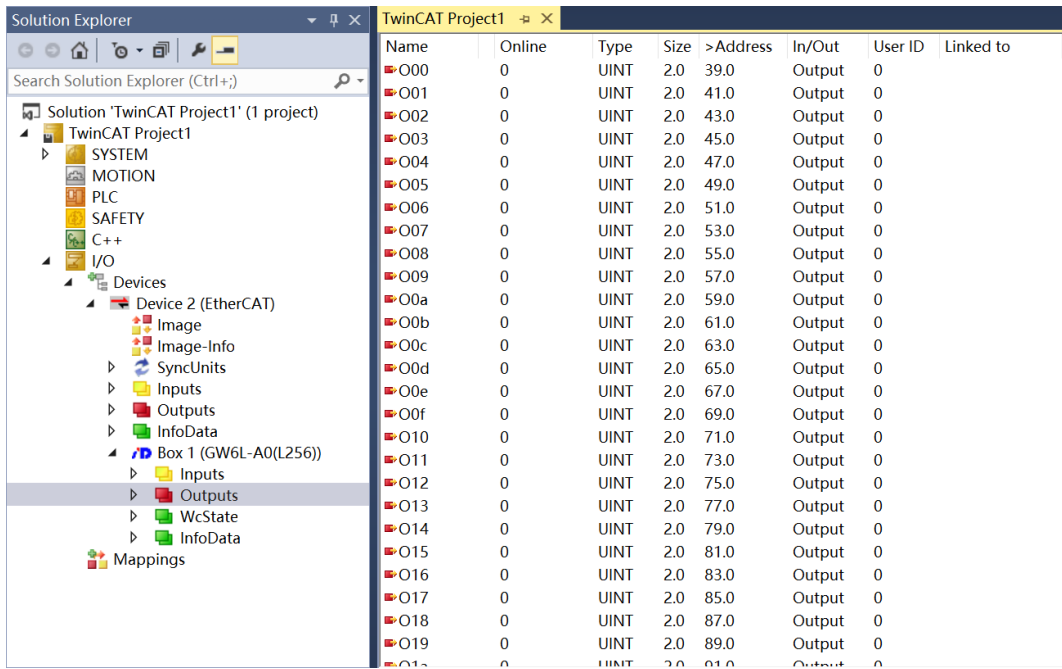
Solution Explorer

Search Solution Explorer (Ctrl+;)

Solution 'TwinCAT Project1' (1 project)
TwinCAT Project1
SYSTEM
MOTION
PLC
SAFETY
C++
I/O
Devices
Device 2 (EtherCAT)
Image
Image-Info
SyncUnits
Inputs
Outputs
InfoData
Box 1 (GW6L-A0(L256))
Inputs
Outputs
WcState
InfoData
Mappings

TwinCAT Project1

| Name | Online | Type | Size | >Address | In/Out | User ID | Linked to |
|---|---|---|---|---|---|---|---|
| O00 | 0 | UINT | 2.0 | 39.0 | Output | 0 | |
| O01 | 0 | UINT | 2.0 | 41.0 | Output | 0 | |
| O02 | 0 | UINT | 2.0 | 43.0 | Output | 0 | |
| O03 | 0 | UINT | 2.0 | 45.0 | Output | 0 | |
| O04 | 0 | UINT | 2.0 | 47.0 | Output | 0 | |
| O05 | 0 | UINT | 2.0 | 49.0 | Output | 0 | |
| O06 | 0 | UINT | 2.0 | 51.0 | Output | 0 | |
| O07 | 0 | UINT | 2.0 | 53.0 | Output | 0 | |
| O08 | 0 | UINT | 2.0 | 55.0 | Output | 0 | |
| O09 | 0 | UINT | 2.0 | 57.0 | Output | 0 | |
| O0a | 0 | UINT | 2.0 | 59.0 | Output | 0 | |
| O0b | 0 | UINT | 2.0 | 61.0 | Output | 0 | |
| O0c | 0 | UINT | 2.0 | 63.0 | Output | 0 | |
| O0d | 0 | UINT | 2.0 | 65.0 | Output | 0 | |
| O0e | 0 | UINT | 2.0 | 67.0 | Output | 0 | |
| O0f | 0 | UINT | 2.0 | 69.0 | Output | 0 | |
| O10 | 0 | UINT | 2.0 | 71.0 | Output | 0 | |
| O11 | 0 | UINT | 2.0 | 73.0 | Output | 0 | |
| O12 | 0 | UINT | 2.0 | 75.0 | Output | 0 | |
| O13 | 0 | UINT | 2.0 | 77.0 | Output | 0 | |
| O14 | 0 | UINT | 2.0 | 79.0 | Output | 0 | |
| O15 | 0 | UINT | 2.0 | 81.0 | Output | 0 | |
| O16 | 0 | UINT | 2.0 | 83.0 | Output | 0 | |
| O17 | 0 | UINT | 2.0 | 85.0 | Output | 0 | |
| O18 | 0 | UINT | 2.0 | 87.0 | Output | 0 | |
| O19 | 0 | UINT | 2.0 | 89.0 | Output | 0 | |
| O1a | 0 | UINT | 2.0 | 91.0 | Output | 0 | |